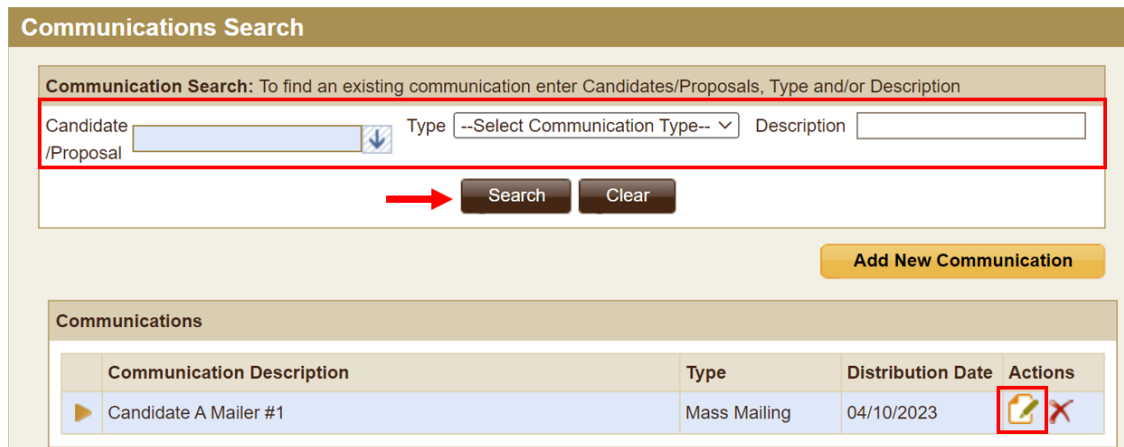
Communications Search

**Communication Search:** To find an existing communication enter Candidates/Proposals, Type and/or Description

Candidate /Proposal

Type --Select Communication Type--

Description

Search Clear

Add New Communication

Communications

| | Communication Description | Type | Distribution Date | Actions |
|---|---|---|---|---|
| | Candidate A Mailer #1 | Mass Mailing | 04/10/2023 | |